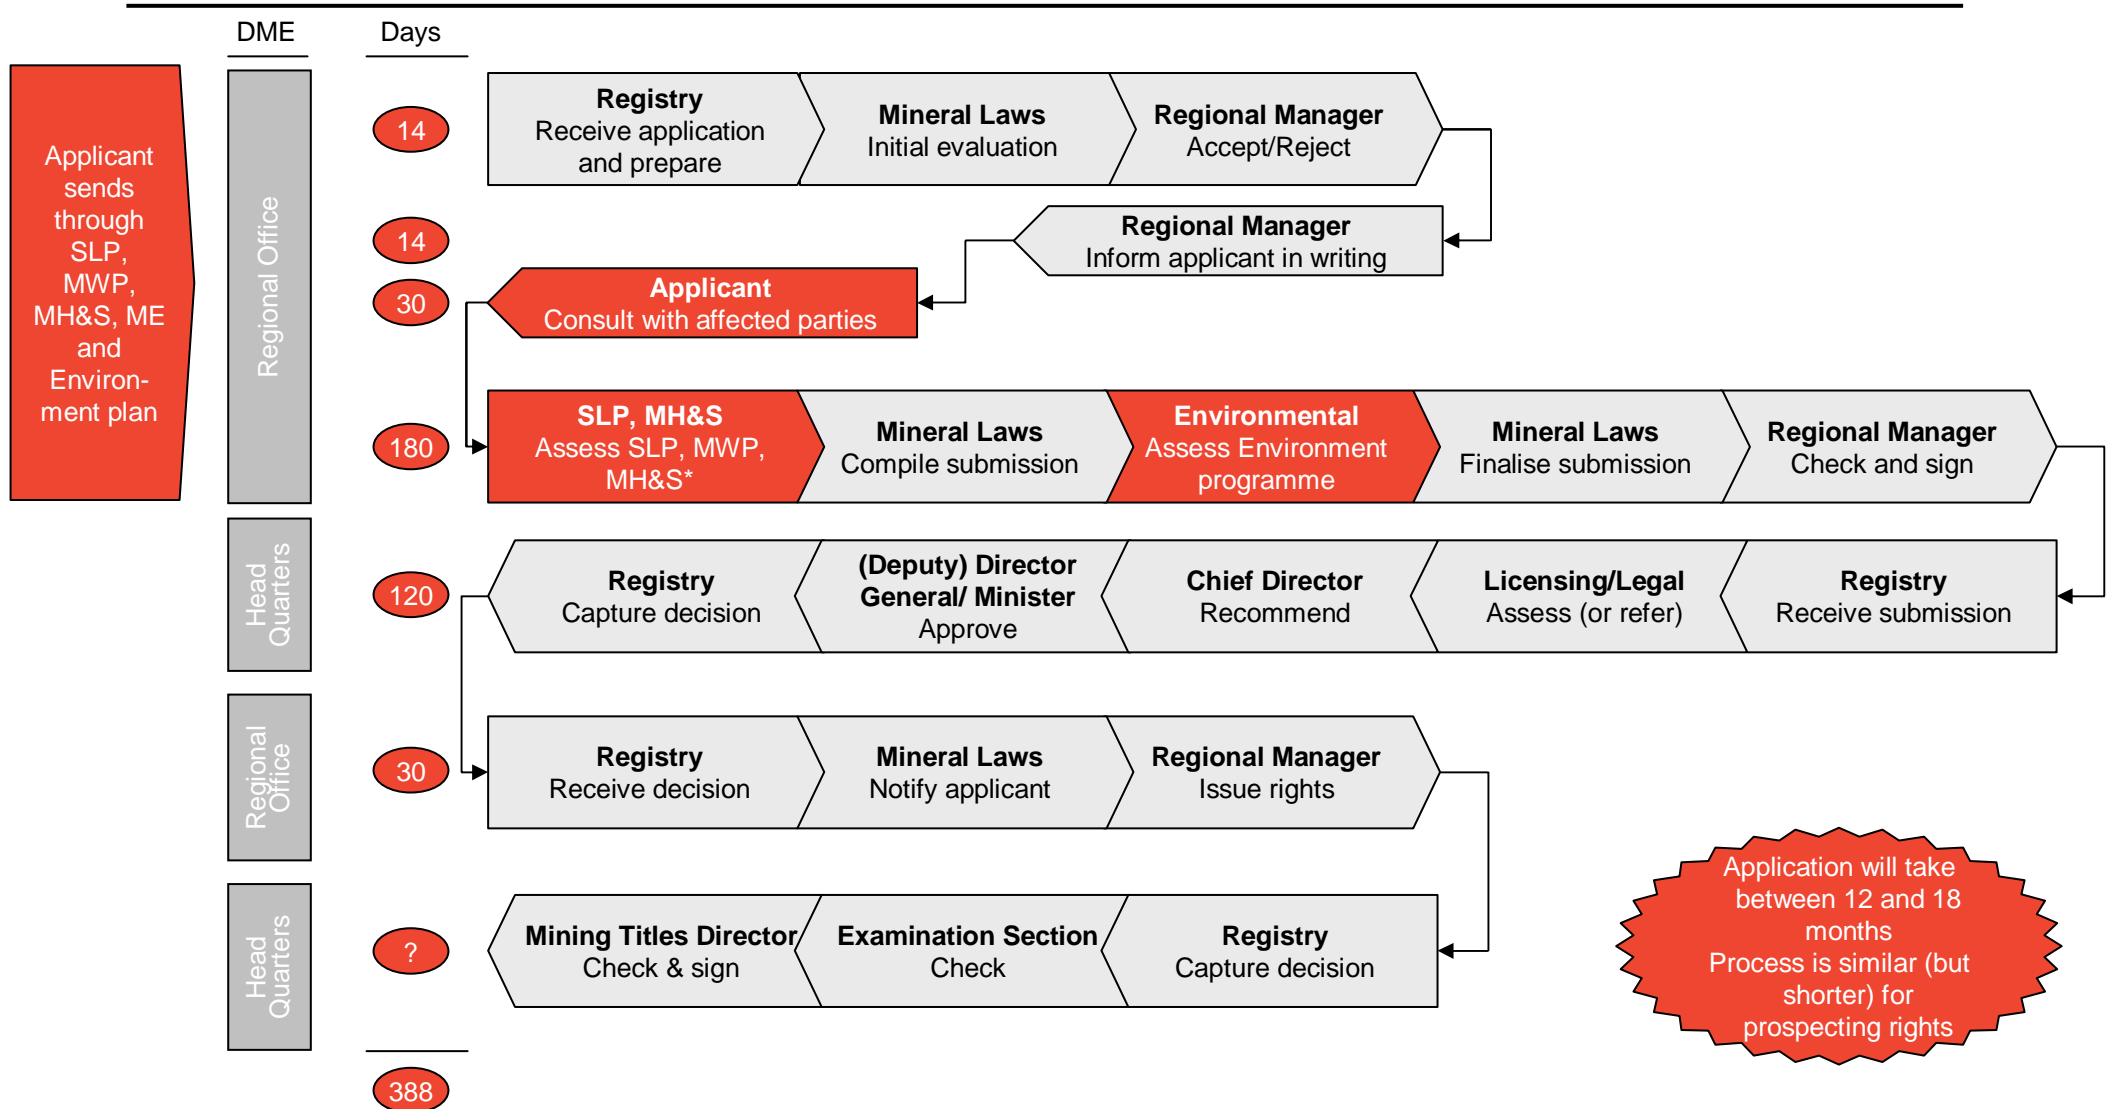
DME

Days

Applicant sends through SLP, MWP, MH&S, ME and Environment plan

Regional Office

14

Registry
Receive application and prepare

Mineral Laws
Initial evaluation

Regional Manager
Accept/Reject

14

Regional Manager
Inform applicant in writing

30

Applicant
Consult with affected parties

180

SLP, MH&S
Assess SLP, MWP, MH&S*

Mineral Laws
Compile submission

Environmental
Assess Environment programme

Mineral Laws
Finalise submission

Regional Manager
Check and sign

Head Quarters

120

Registry
Capture decision

(Deputy) Director General/ Minister
Approve

Chief Director
Recommend

Licensing/Legal
Assess (or refer)

Registry
Receive submission

Regional Office

30

Registry
Receive decision

Mineral Laws
Notify applicant

Regional Manager
Issue rights

Head Quarters

?

Mining Titles Director
Check & sign

Examination Section
Check

Registry
Capture decision

Application will take between 12 and 18 months
Process is similar (but shorter) for prospecting rights

388